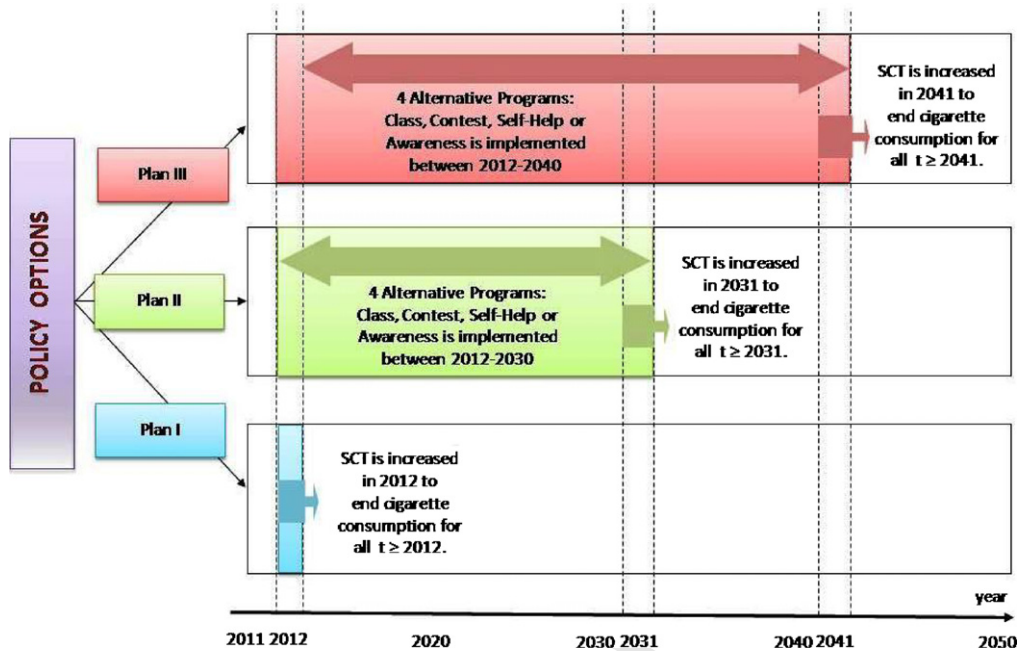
POLICY OPTIONS

Plan III

4 Alternative Programs: Class, Contest, Self-Help or Awareness is implemented between 2012-2040

SCT is increased in 2041 to end cigarette consumption for all $t \geq 2041$.

Plan II

4 Alternative Programs: Class, Contest, Self-Help or Awareness is implemented between 2012-2030

SCT is increased in 2031 to end cigarette consumption for all $t \geq 2031$.

Plan I

SCT is increased in 2012 to end cigarette consumption for all $t \geq 2012$.

year

2011 2012 2020 2030 2031 2040 2041 2050